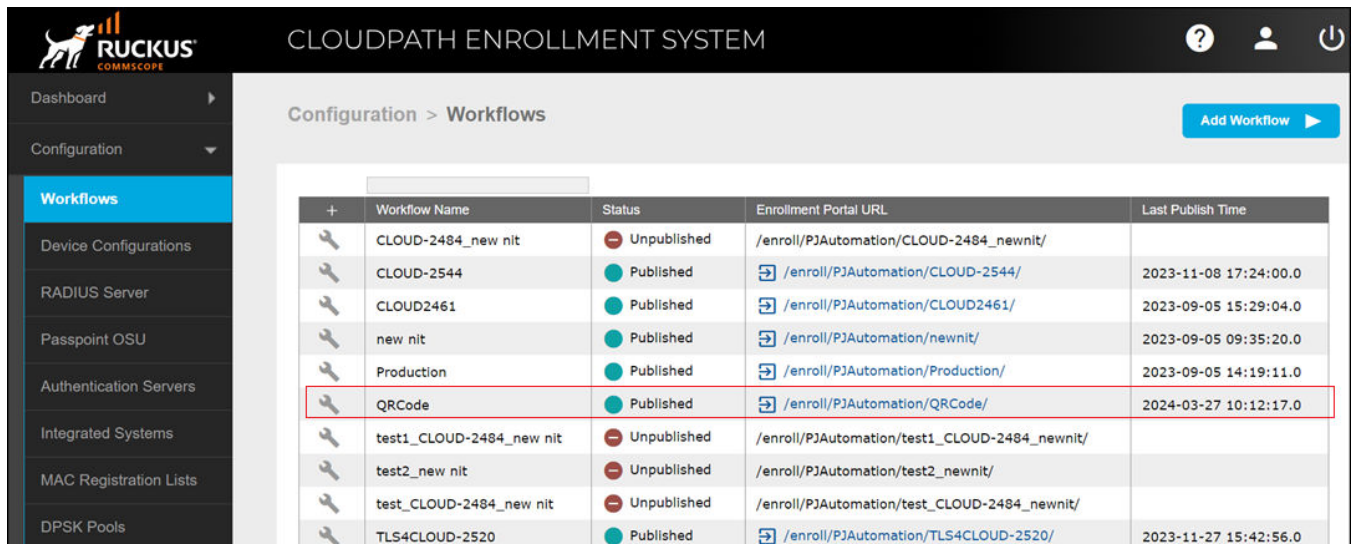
RUCKUS COMMSCOPE

CLOUDPATH ENROLLMENT SYSTEM

Dashboard

Configuration

Workflows

Device Configurations

RADIUS Server

Passpoint OSU

Authentication Servers

Integrated Systems

MAC Registration Lists

DPSK Pools

Configuration > Workflows

Add Workflow

| + | Workflow Name | Status | Enrollment Portal URL | Last Publish Time |
|---|---|---|---|---|
| | CLOUD-2484_new nit | Unpublished | /enroll/PJAutomation/CLOUD-2484_newnit/ | |
| | CLOUD-2544 | Published | /enroll/PJAutomation/CLOUD-2544/ | 2023-11-08 17:24:00.0 |
| | CLOUD2461 | Published | /enroll/PJAutomation/CLOUD2461/ | 2023-09-05 15:29:04.0 |
| | new nit | Published | /enroll/PJAutomation/newnit/ | 2023-09-05 09:35:20.0 |
| | Production | Published | /enroll/PJAutomation/Production/ | 2023-09-05 14:19:11.0 |
| | QRCode | Published | /enroll/PJAutomation/QRCode/ | 2024-03-27 10:12:17.0 |
| | test1_CLOUD-2484_new nit | Unpublished | /enroll/PJAutomation/test1_CLOUD-2484_newnit/ | |
| | test2_new nit | Unpublished | /enroll/PJAutomation/test2_newnit/ | |
| | test_CLOUD-2484_new nit | Unpublished | /enroll/PJAutomation/test_CLOUD-2484_newnit/ | |
| | TLS4CLOUD-2520 | Published | /enroll/PJAutomation/TLS4CLOUD-2520/ | 2023-11-27 15:42:56.0 |